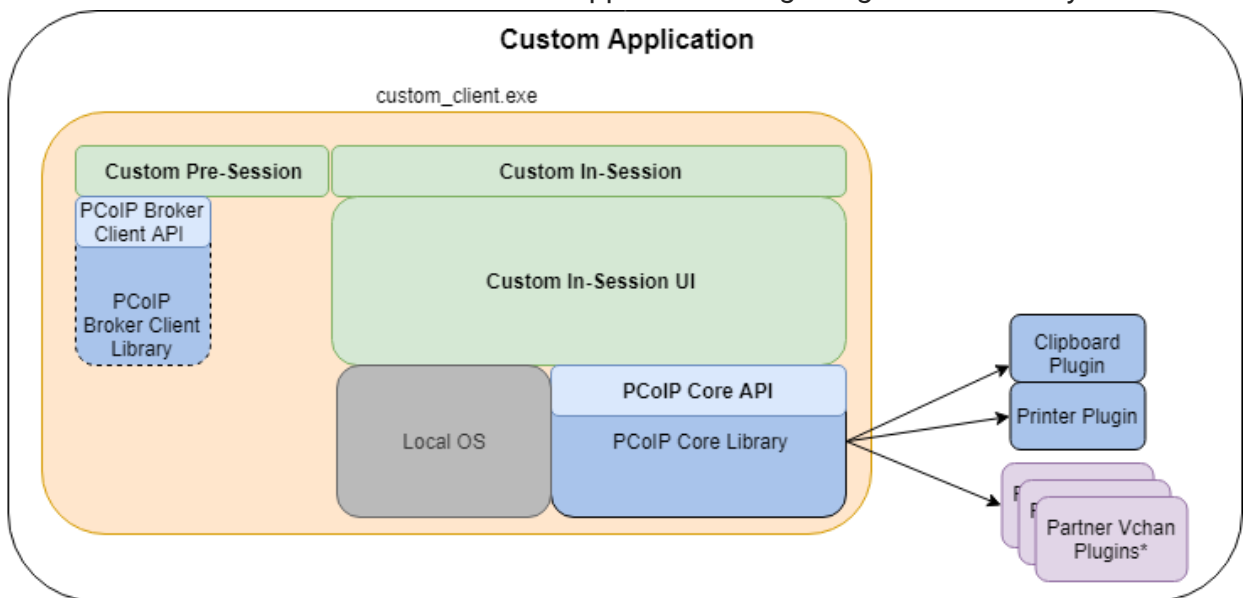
Custom Application

custom_client.exe

Custom Pre-Session

Custom In-Session

PCoIP Broker Client API

PCoIP Broker Client Library

Custom In-Session UI

Local OS

PCoIP Core API

PCoIP Core Library

Clipboard Plugin

Printer Plugin

Partner Vchan Plugins*